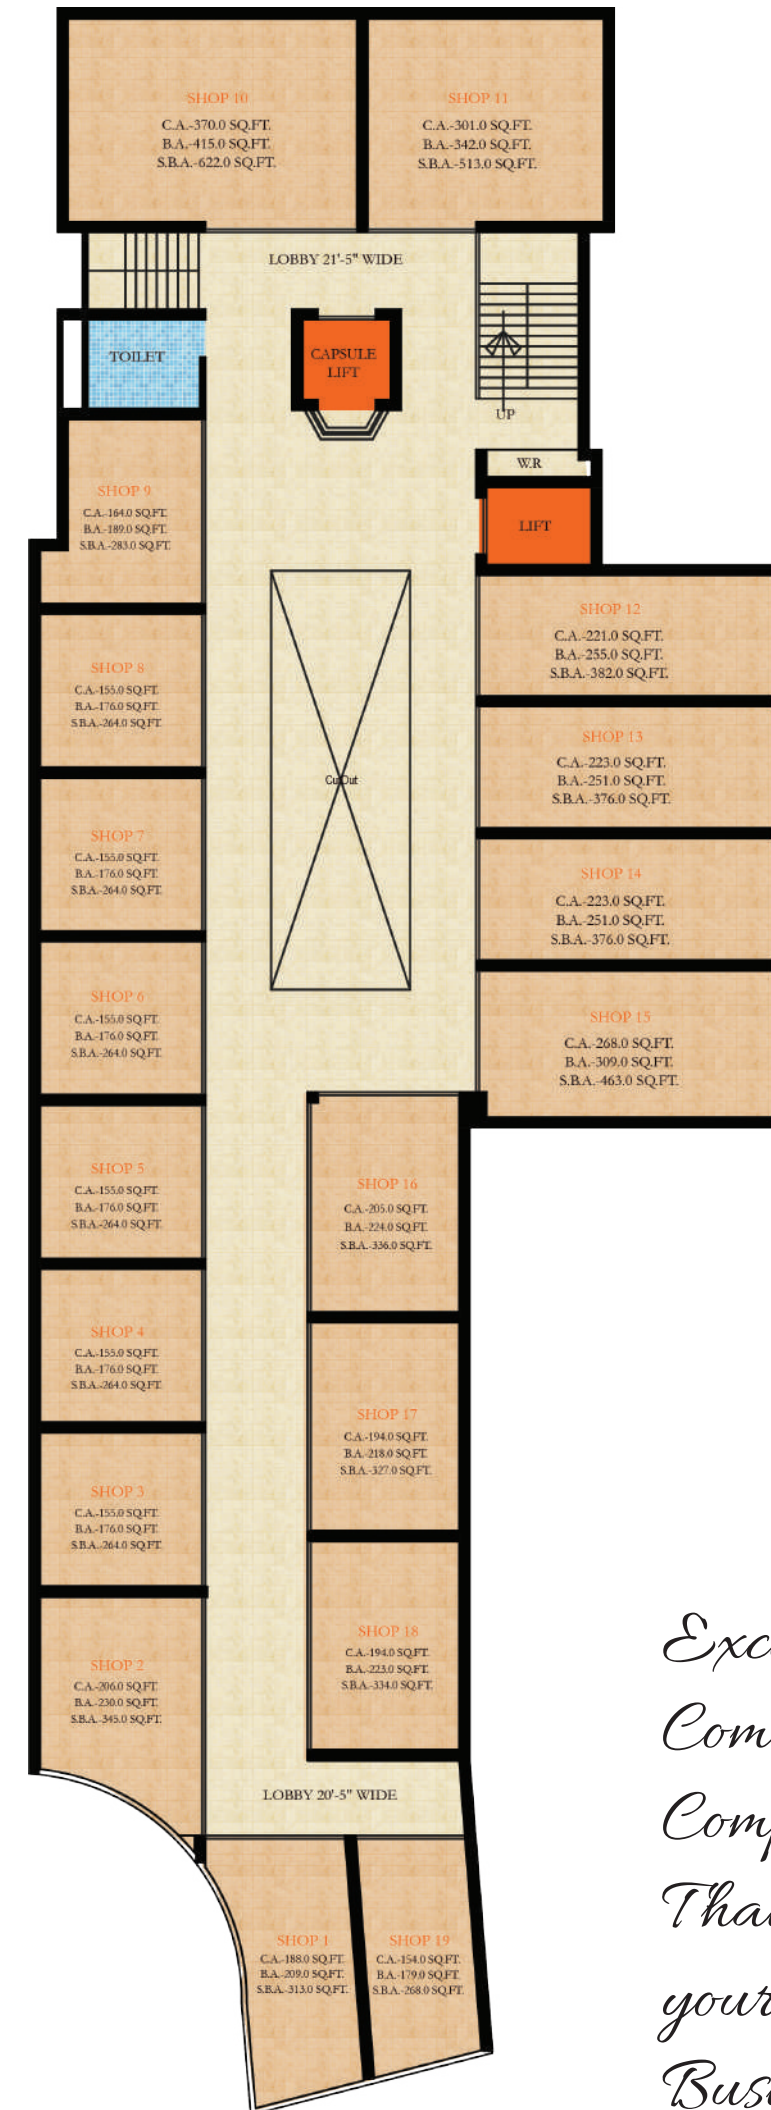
SHOP 10
C.A.-370.0 SQ.FT.
B.A.-415.0 SQ.FT.
S.B.A.-622.0 SQ.FT.

SHOP 11
C.A.-301.0 SQ.FT.
B.A.-342.0 SQ.FT.
S.B.A.-513.0 SQ.FT.

LOBBY 21'-5" WIDE

TOILET

CAPSULE LIFT

UP

W.R

LIFT

SHOP 9
C.A.-164.0 SQ.FT.
B.A.-189.0 SQ.FT.
S.B.A.-283.0 SQ.FT.

SHOP 12
C.A.-221.0 SQ.FT.
B.A.-255.0 SQ.FT.
S.B.A.-382.0 SQ.FT.

SHOP 8
C.A.-155.0 SQ.FT.
B.A.-176.0 SQ.FT.
S.B.A.-264.0 SQ.FT.

SHOP 13
C.A.-223.0 SQ.FT.
B.A.-251.0 SQ.FT.
S.B.A.-376.0 SQ.FT.

Cut Out

SHOP 7
C.A.-155.0 SQ.FT.
B.A.-176.0 SQ.FT.
S.B.A.-264.0 SQ.FT.

SHOP 14
C.A.-223.0 SQ.FT.
B.A.-251.0 SQ.FT.
S.B.A.-376.0 SQ.FT.

SHOP 6
C.A.-155.0 SQ.FT.
B.A.-176.0 SQ.FT.
S.B.A.-264.0 SQ.FT.

SHOP 15
C.A.-268.0 SQ.FT.
B.A.-309.0 SQ.FT.
S.B.A.-463.0 SQ.FT.

SHOP 5
C.A.-155.0 SQ.FT.
B.A.-176.0 SQ.FT.
S.B.A.-264.0 SQ.FT.

SHOP 16
C.A.-205.0 SQ.FT.
B.A.-224.0 SQ.FT.
S.B.A.-336.0 SQ.FT.

SHOP 4
C.A.-155.0 SQ.FT.
B.A.-176.0 SQ.FT.
S.B.A.-264.0 SQ.FT.

SHOP 17
C.A.-194.0 SQ.FT.
B.A.-218.0 SQ.FT.
S.B.A.-327.0 SQ.FT.

SHOP 3
C.A.-155.0 SQ.FT.
B.A.-176.0 SQ.FT.
S.B.A.-264.0 SQ.FT.

SHOP 18
C.A.-194.0 SQ.FT.
B.A.-223.0 SQ.FT.
S.B.A.-334.0 SQ.FT.

SHOP 2
C.A.-206.0 SQ.FT.
B.A.-230.0 SQ.FT.
S.B.A.-345.0 SQ.FT.

LOBBY 20'-5" WIDE

SHOP 1
C.A.-188.0 SQ.FT.
B.A.-209.0 SQ.FT.
S.B.A.-313.0 SQ.FT.

SHOP 19
C.A.-154.0 SQ.FT.
B.A.-179.0 SQ.FT.
S.B.A.-268.0 SQ.FT.

Exc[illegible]
Com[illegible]
Com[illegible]
Tha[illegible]
your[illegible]
Bus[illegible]